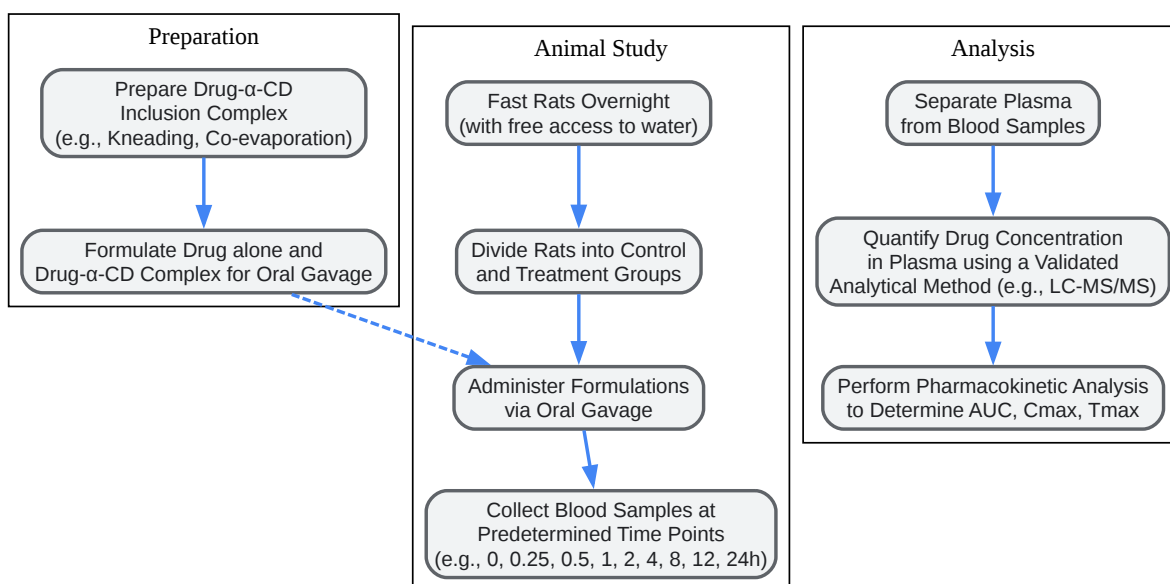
Preparation

Prepare Drug-α-CD Inclusion Complex (e.g., Kneading, Co-evaporation)

Formulate Drug alone and Drug-α-CD Complex for Oral Gavage

Animal Study

Fast Rats Overnight (with free access to water)

Divide Rats into Control and Treatment Groups

Administer Formulations via Oral Gavage

Collect Blood Samples at Predetermined Time Points (e.g., 0, 0.25, 0.5, 1, 2, 4, 8, 12, 24h)

Analysis

Separate Plasma from Blood Samples

Quantify Drug Concentration in Plasma using a Validated Analytical Method (e.g., LC-MS/MS)

Perform Pharmacokinetic Analysis to Determine AUC, Cmax, Tmax